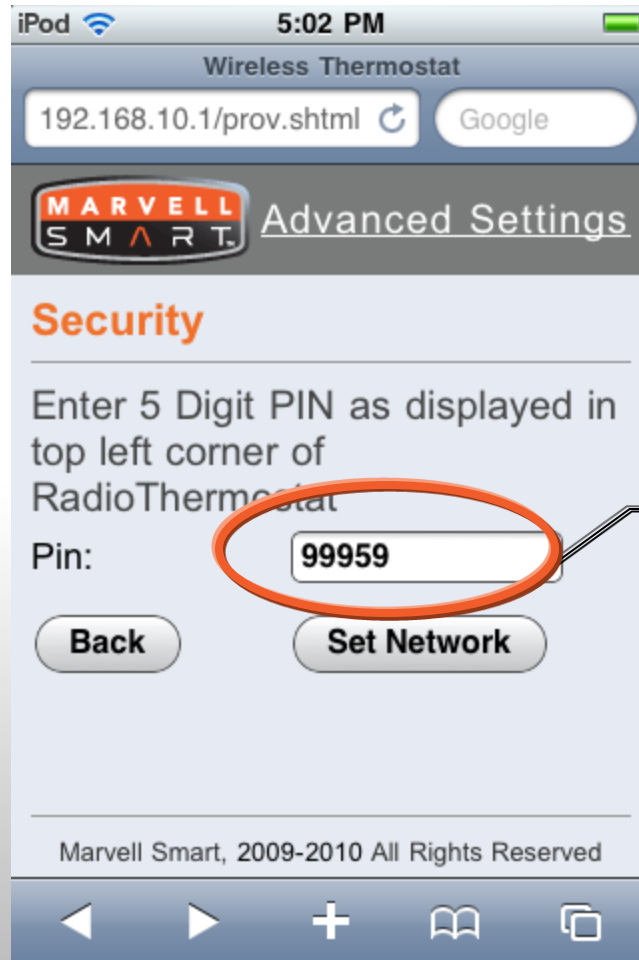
iPod 5:02 PM
Wireless Thermostat
192.168.10.1/prov.shtml
Google

MARVELL SMART
Advanced Settings

Security

Enter 5 Digit PIN as displayed in top left corner of RadioThermostat

Pin: 99959

Back
Set Network

Marvell Smart, 2009-2010 All Rights Reserved